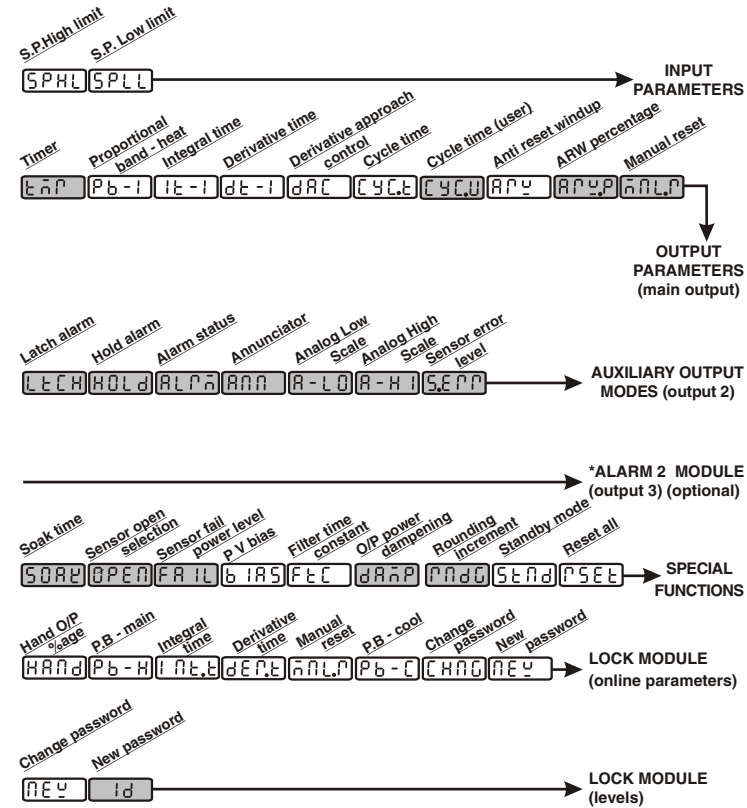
S.P.High limit
S.P. Low limit

SPHL SPLL

INPUT PARAMETERS

Timer
Proportional band - heat
Integral time
Derivative time
Derivative approach control
Cycle time
Cycle time (user)
Anti reset windup
ARW percentage
Manual reset

tnr Pb-1 It-1 dt-1 dAC CYC.t CYC.U ArW ArW.P nnL.r

OUTPUT PARAMETERS (main output)

Latch alarm
Hold alarm
Alarm status
Annunciator
Analog Low Scale
Analog High Scale
Sensor error level

LtCH HOLd ALrn Ann A-LO A-HI S.Err

AUXILIARY OUTPUT MODES (output 2)

*ALARM 2 MODULE (output 3) (optional)

Soak time
Sensor open selection
Sensor fail power level
P V bias
Filter time constant
O/P power dampening
Rounding increment
Standby mode
Reset all

SOAK OPEn FAIL bIAS FtC dAnP rndG StNd rSEt

SPECIAL FUNCTIONS

Hand O/P %age
P.B - main
Integral time
Derivative time
Manual reset
P.B - cool
Change password
New password

HAnd Pb-H INt.t dEr.t nnL.r Pb-C CHnG nEW

LOCK MODULE (online parameters)

Change password
New password

nEW Id

LOCK MODULE (levels)